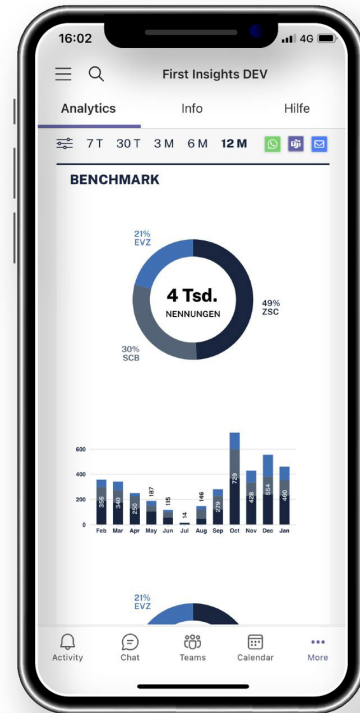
16:02 4G

First Insights DEV

Analytics Info Hilfe

7T 30T 3M 6M 12M

BENCHMARK

21% EVZ

4 Tsd.
NENNUNGEN

49% ZSC

30% SCB

600
400
200
0

356 340 250 187 115 14 146 279 739 428 564 460

Feb Mar Apr May Jun Jul Aug Sep Oct Nov Dec Jan

21% EVZ

Activity Chat Teams Calendar More